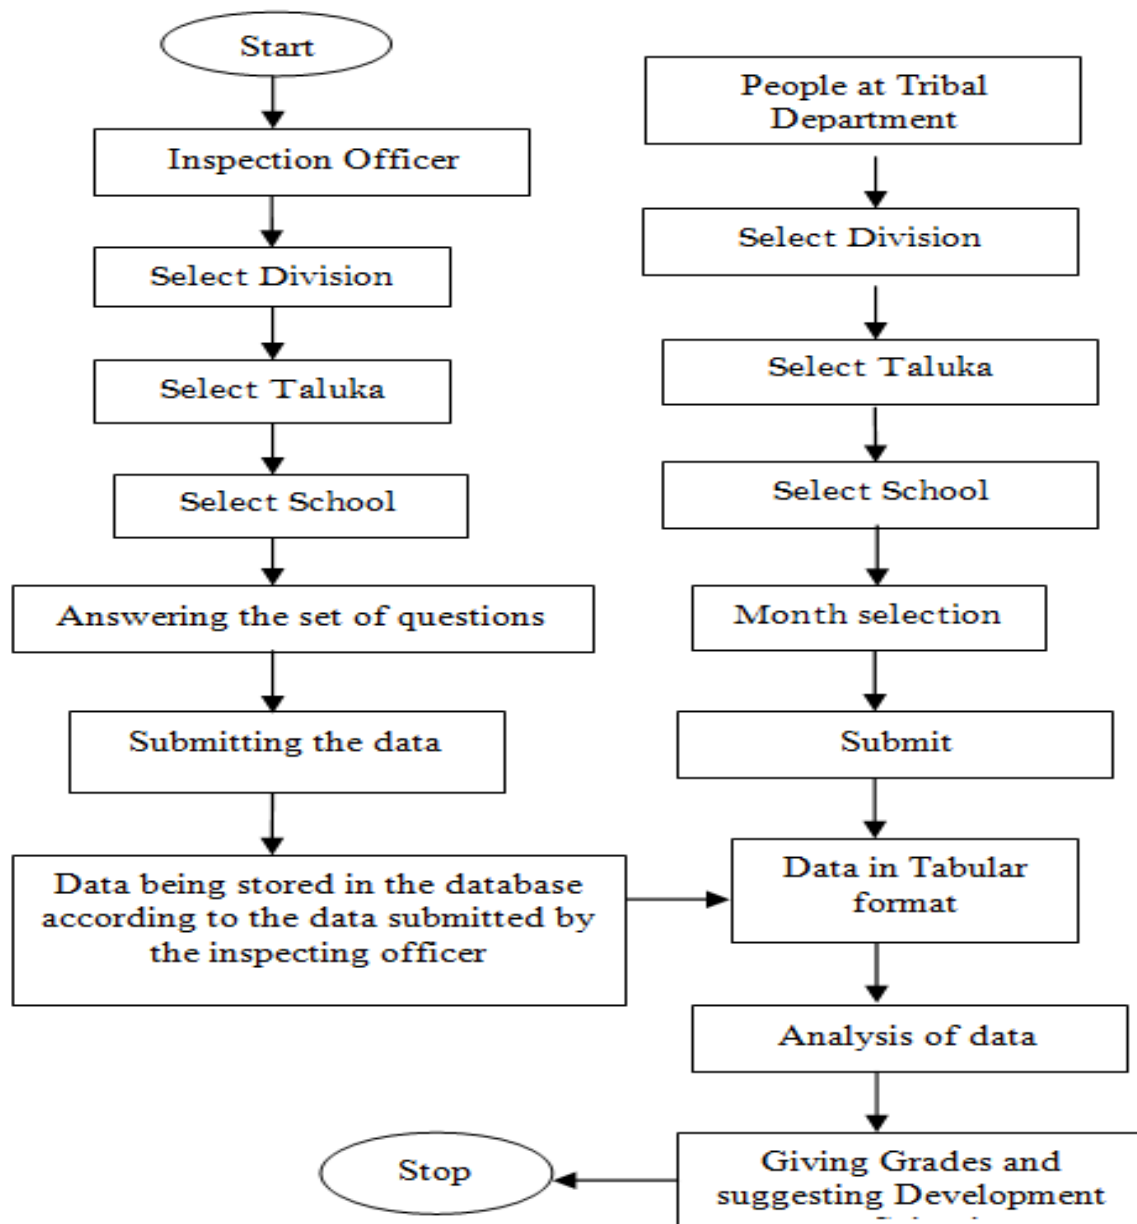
Start

Inspection Officer

Select Division

Select Taluka

Select School

Answering the set of questions

Submitting the data

Data being stored in the database according to the data submitted by the inspecting officer

People at Tribal Department

Select Division

Select Taluka

Select School

Month selection

Submit

Data in Tabular format

Analysis of data

Giving Grades and suggesting Development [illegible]

Stop